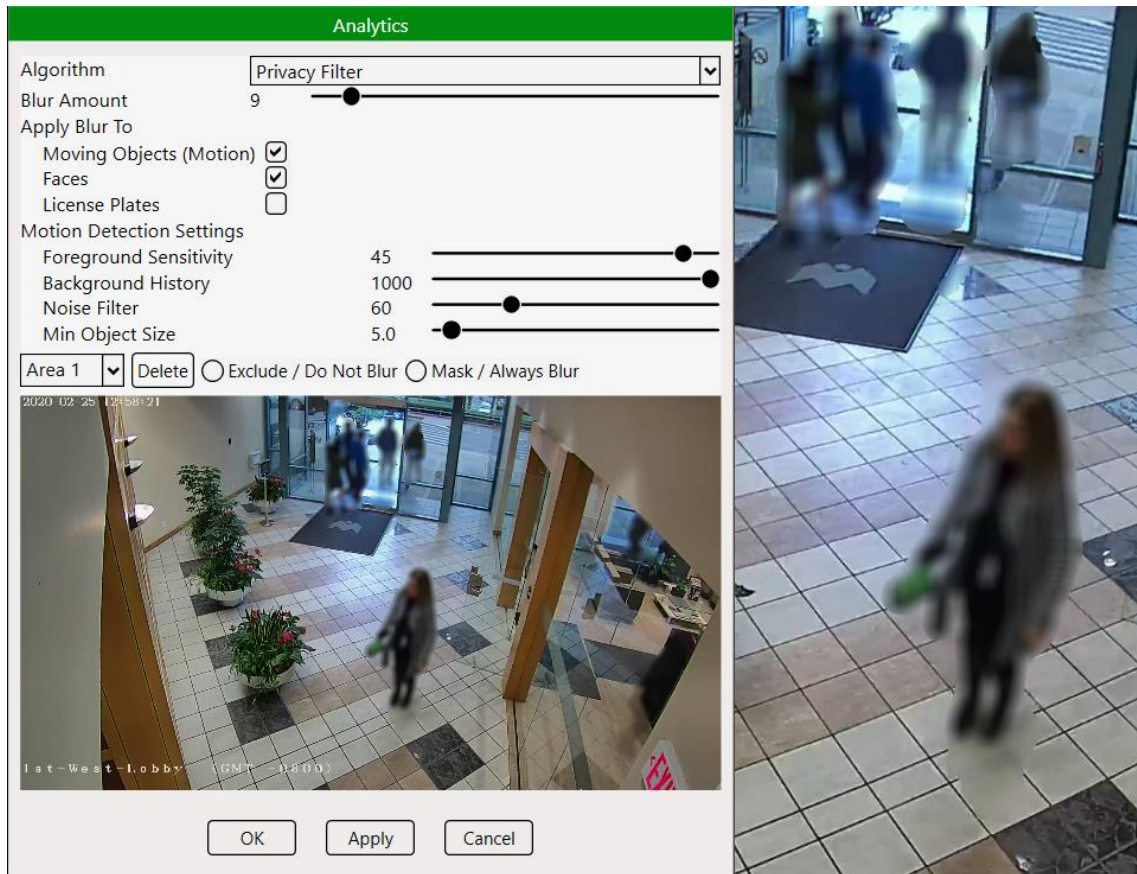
Analytics

Algorithm Privacy Filter
Blur Amount 9
Apply Blur To
Moving Objects (Motion)
Faces
License Plates
Motion Detection Settings
Foreground Sensitivity 45
Background History 1000
Noise Filter 60
Min Object Size 5.0

Area 1 Delete Exclude / Do Not Blur Mask / Always Blur

2020 02 25 12:58:21

1st-West-Lobby (GMT -0800)

EXIT

OK Apply Cancel